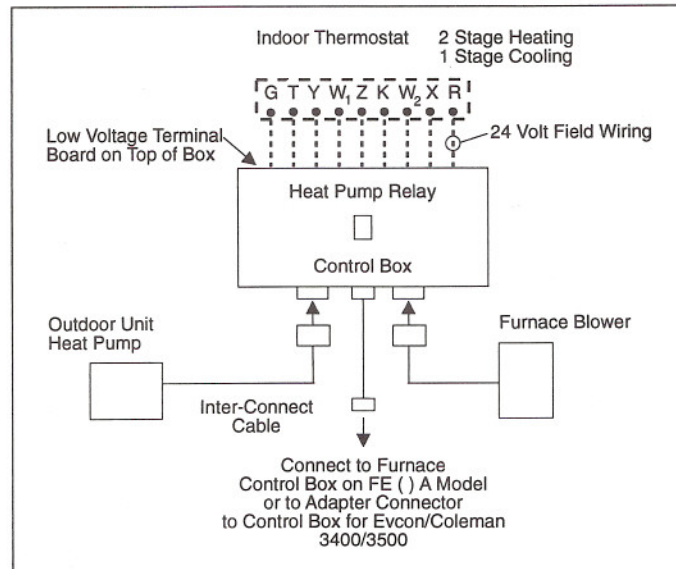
Indoor Thermostat

2 Stage Heating
1 Stage Cooling

G T Y $W_1$ Z K $W_2$ X R

Low Voltage Terminal Board on Top of Box

24 Volt Field Wiring

Heat Pump Relay

Control Box

Outdoor Unit Heat Pump

Furnace Blower

Inter-Connect Cable

Connect to Furnace Control Box on FE ( ) A Model or to Adapter Connector to Control Box for Evcon/Coleman 3400/3500